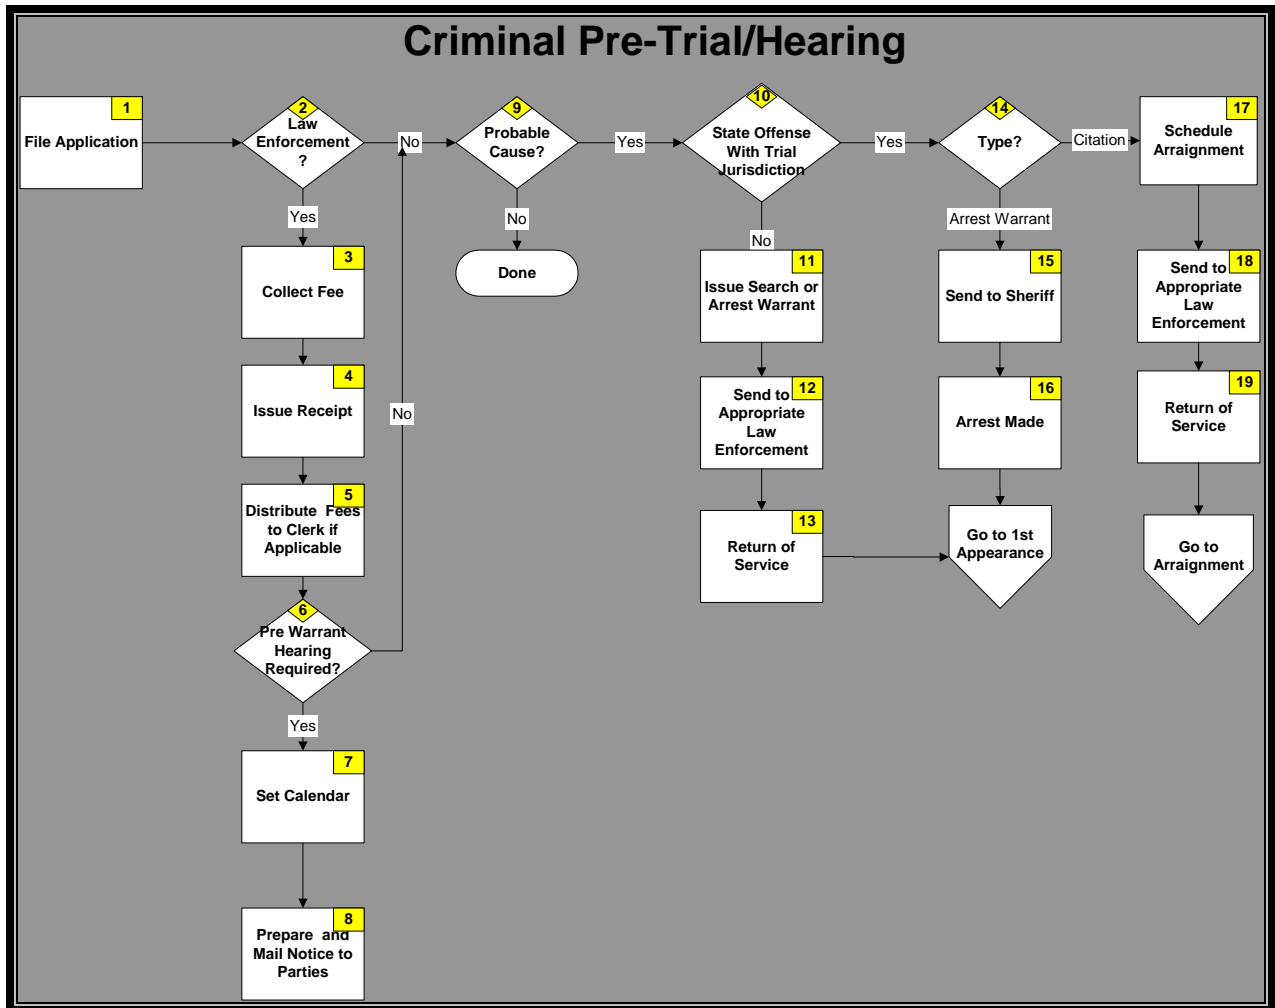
Criminal Pre-Trial/Hearing

1
File Application

2
Law Enforcement ?

No

Yes

3
Collect Fee

4
Issue Receipt

5
Distribute Fees to Clerk if Applicable

6
Pre Warrant Hearing Required?

No

Yes

7
Set Calendar

8
Prepare and Mail Notice to Parties

9
Probable Cause?

No

Done

Yes

10
State Offense With Trial Jurisdiction

No

11
Issue Search or Arrest Warrant

12
Send to Appropriate Law Enforcement

13
Return of Service

Yes

14
Type?

Arrest Warrant

15
Send to Sheriff

16
Arrest Made

Go to 1st Appearance

Citation

17
Schedule Arraignment

18
Send to Appropriate Law Enforcement

19
Return of Service

Go to Arraignment